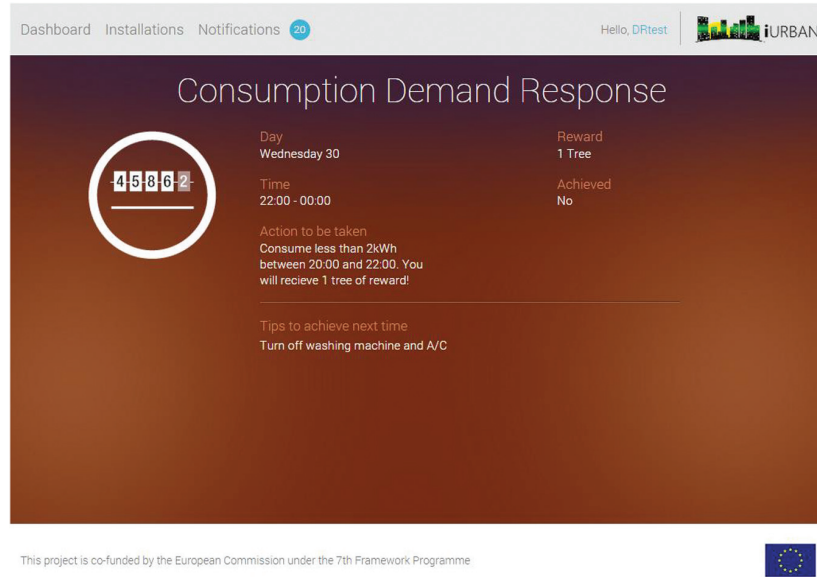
Dashboard Installations Notifications 20

Hello, DRtest

iURBAN

Consumption Demand Response

45862

Day
Wednesday 30

Reward
1 Tree

Time
22:00 - 00:00

Achieved
No

Action to be taken
Consume less than 2kWh between 20:00 and 22:00. You will recieve 1 tree of reward!

Tips to achieve next time
Turn off washing machine and A/C

This project is co-funded by the European Commission under the 7th Framework Programme